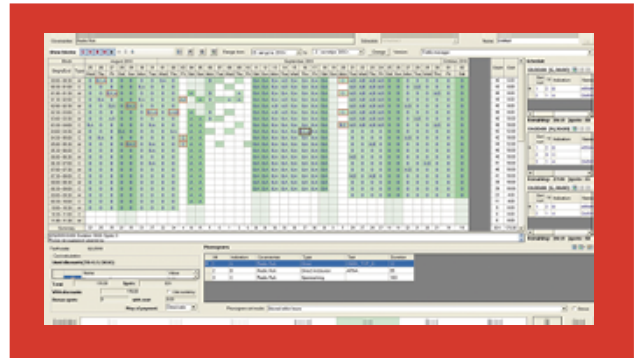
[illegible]

Show blocks

August 2014

September 2014

October 2014

Range from 20 августа 2014 to 1 октября 2014

Change

Version

Traffic manager

Schedule

Mediaplan

Mediaprogram

Photogram

Total

Bonus spots

Way of payment

Radio Rock

Direct inclusion

Sponsoring

Photogram ad mode

Radio Rock